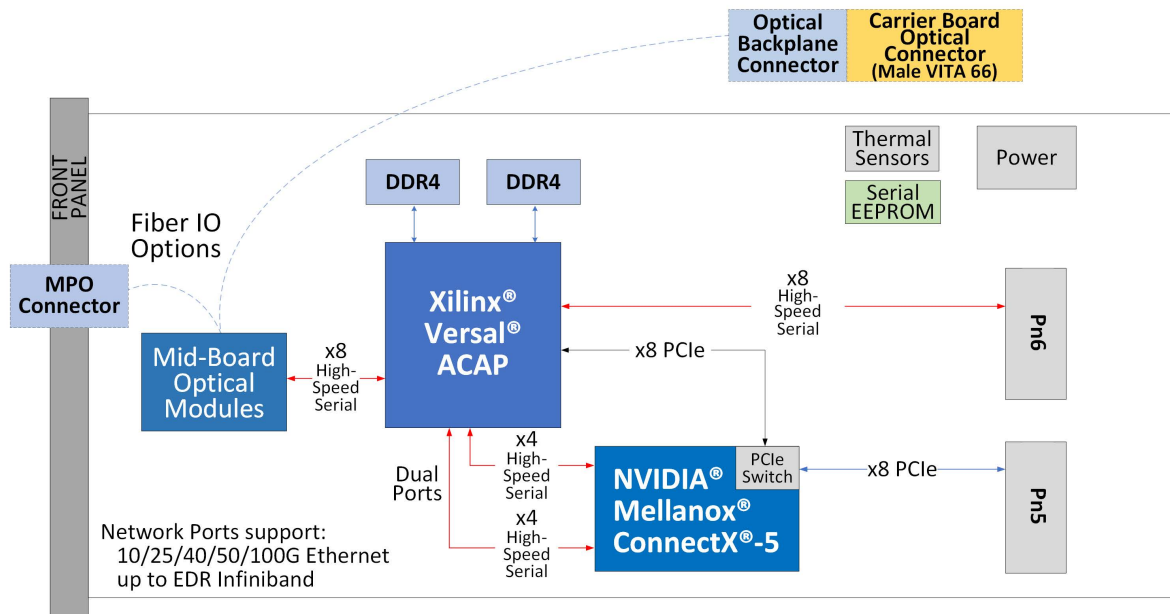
Optical Backplane Connector

Carrier Board Optical Connector (Male VITA 66)

FRONT PANEL

Thermal Sensors

Power

Serial EEPROM

DDR4

DDR4

Fiber IO Options

MPO Connector

Xilinx® Versal® ACAP

x8 High-Speed Serial

Pn6

x8 PCIe

Mid-Board Optical Modules

x8 High-Speed Serial

Dual Ports

x4 High-Speed Serial

x4 High-Speed Serial

NVIDIA® Mellanox® ConnectX®-5

PCIe Switch

x8 PCIe

Pn5

Network Ports support:
10/25/40/50/100G Ethernet
up to EDR Infiniband